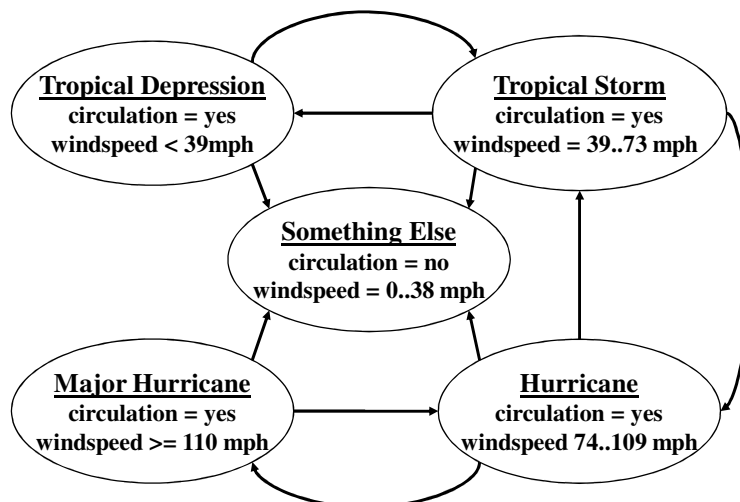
Tropical Depression
circulation = yes
windspeed < 39mph

Tropical Storm
circulation = yes
windspeed = 39..73 mph

Something Else
circulation = no
windspeed = 0..38 mph

Major Hurricane
circulation = yes
windspeed >= 110 mph

Hurricane
circulation = yes
windspeed 74..109 mph